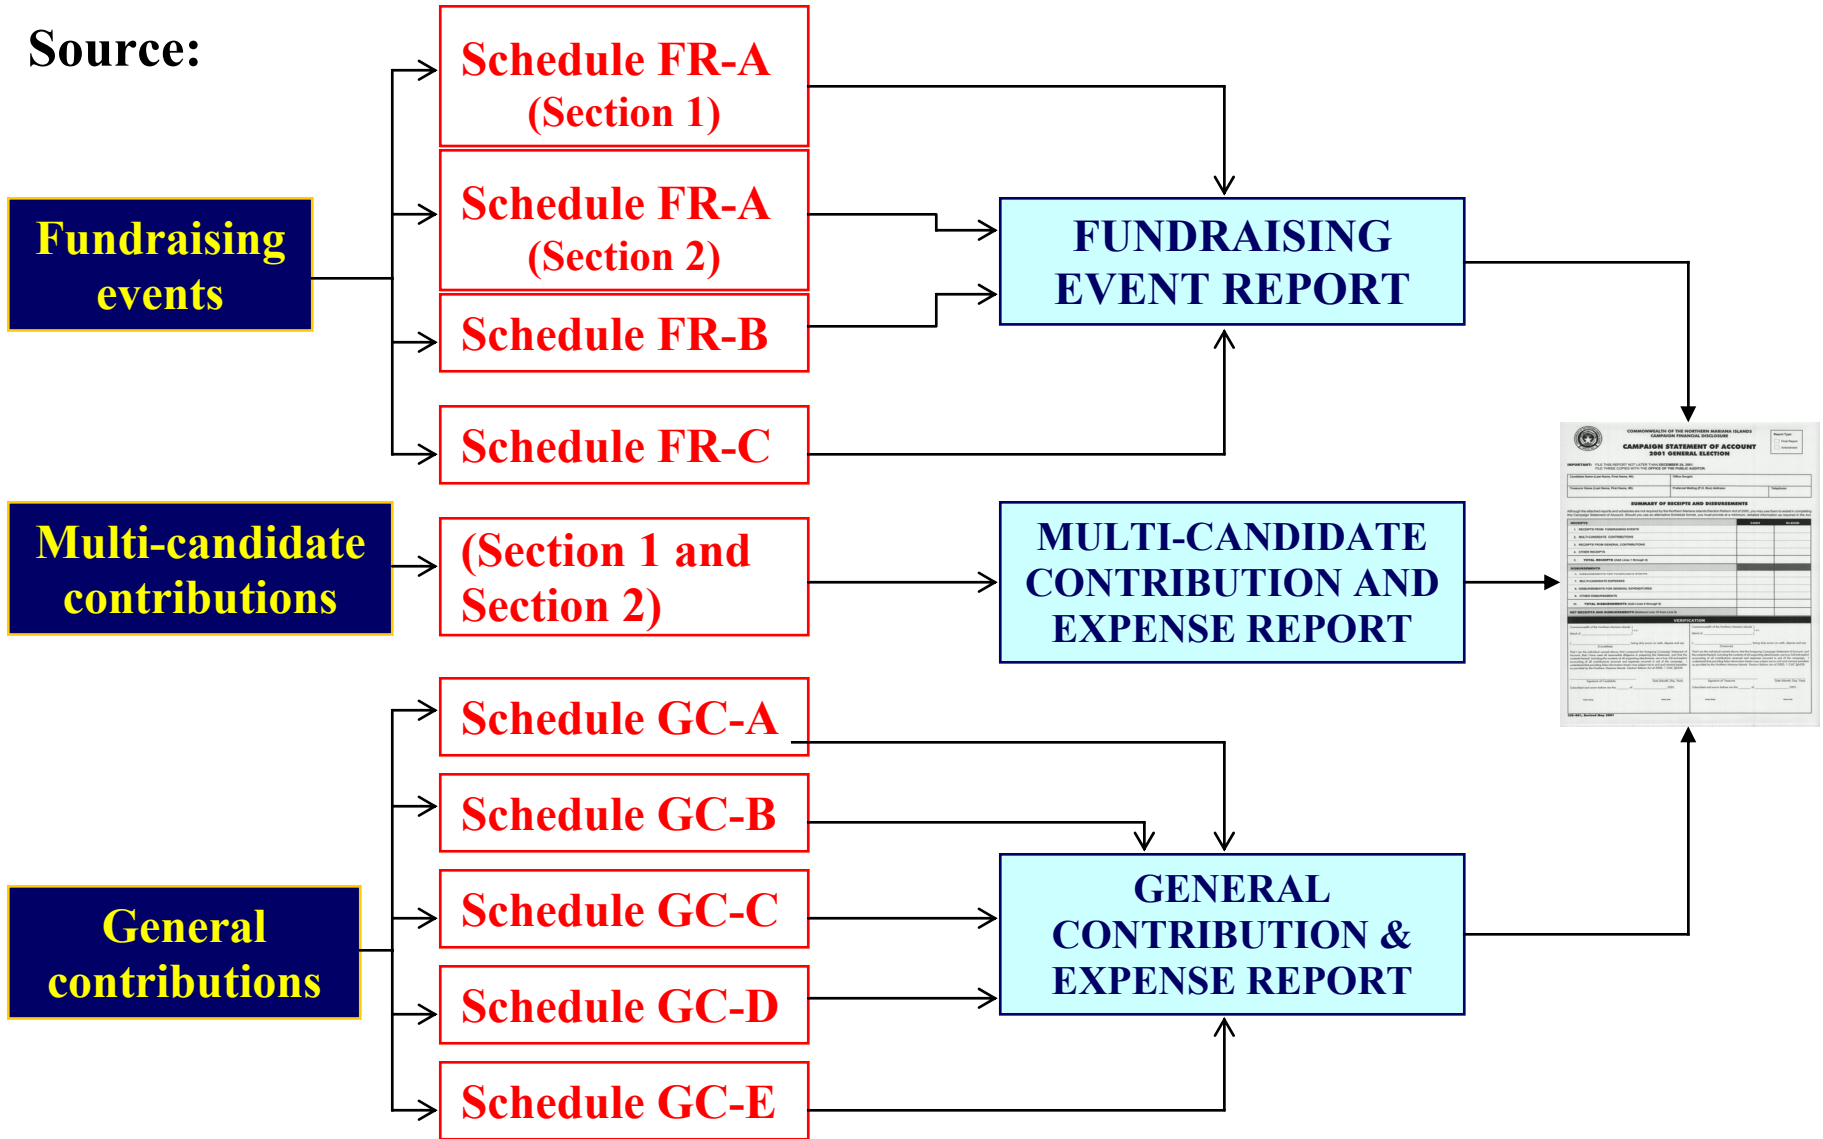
Source:

Fundraising events

Schedule FR-A (Section 1)

Schedule FR-A (Section 2)

Schedule FR-B

Schedule FR-C

FUNDRAISING EVENT REPORT

Multi-candidate contributions

(Section 1 and Section 2)

MULTI-CANDIDATE CONTRIBUTION AND EXPENSE REPORT

General contributions

Schedule GC-A

Schedule GC-B

Schedule GC-C

Schedule GC-D

Schedule GC-E

GENERAL CONTRIBUTION & EXPENSE REPORT

COMMONWEALTH OF THE NORTHERN MARIANA ISLANDS
CAMPAIGN FINANCIAL DISCLOSURE
CAMPAIGN STATEMENT OF ACCOUNT
2001 GENERAL ELECTION

SUMMARY OF RECEIPTS AND DISBURSEMENTS

VERIFICATION

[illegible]